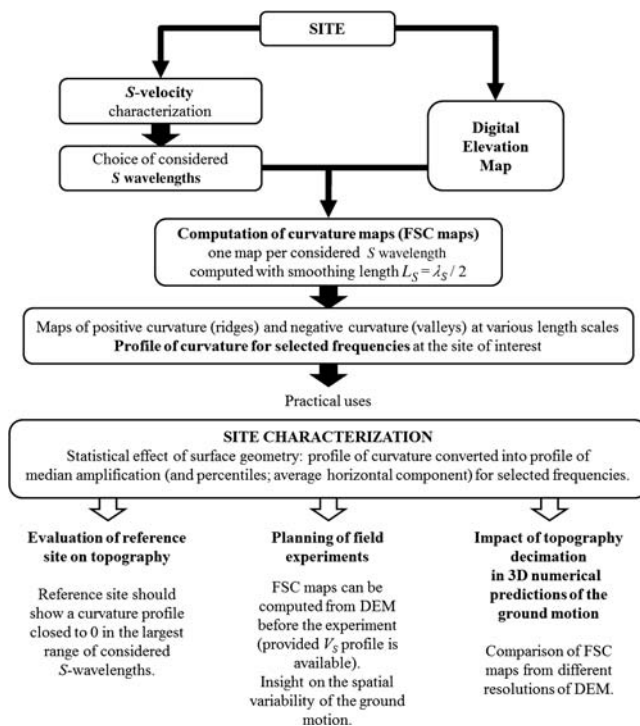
SITE

*S*-velocity characterization

Choice of considered *S* wavelengths

Digital Elevation Map

**Computation of curvature maps (FSC maps)**
one map per considered $S$ wavelength
computed with smoothing length $L_S = \lambda_S / 2$

Maps of positive curvature (ridges) and negative curvature (valleys) at various length scales
**Profile of curvature for selected frequencies** at the site of interest

Practical uses

**SITE CHARACTERIZATION**
Statistical effect of surface geometry: profile of curvature converted into profile of median amplification (and percentiles; average horizontal component) for selected frequencies.

**Evaluation of reference site on topography**

Reference site should show a curvature profile closed to 0 in the largest range of considered *S*-wavelengths.

**Planning of field experiments**

FSC maps can be computed from DEM before the experiment (provided $V_S$ profile is available).
Insight on the spatial variability of the ground motion.

**Impact of topography decimation in 3D numerical predictions of the ground motion**

Comparison of FSC maps from different resolutions of DEM.